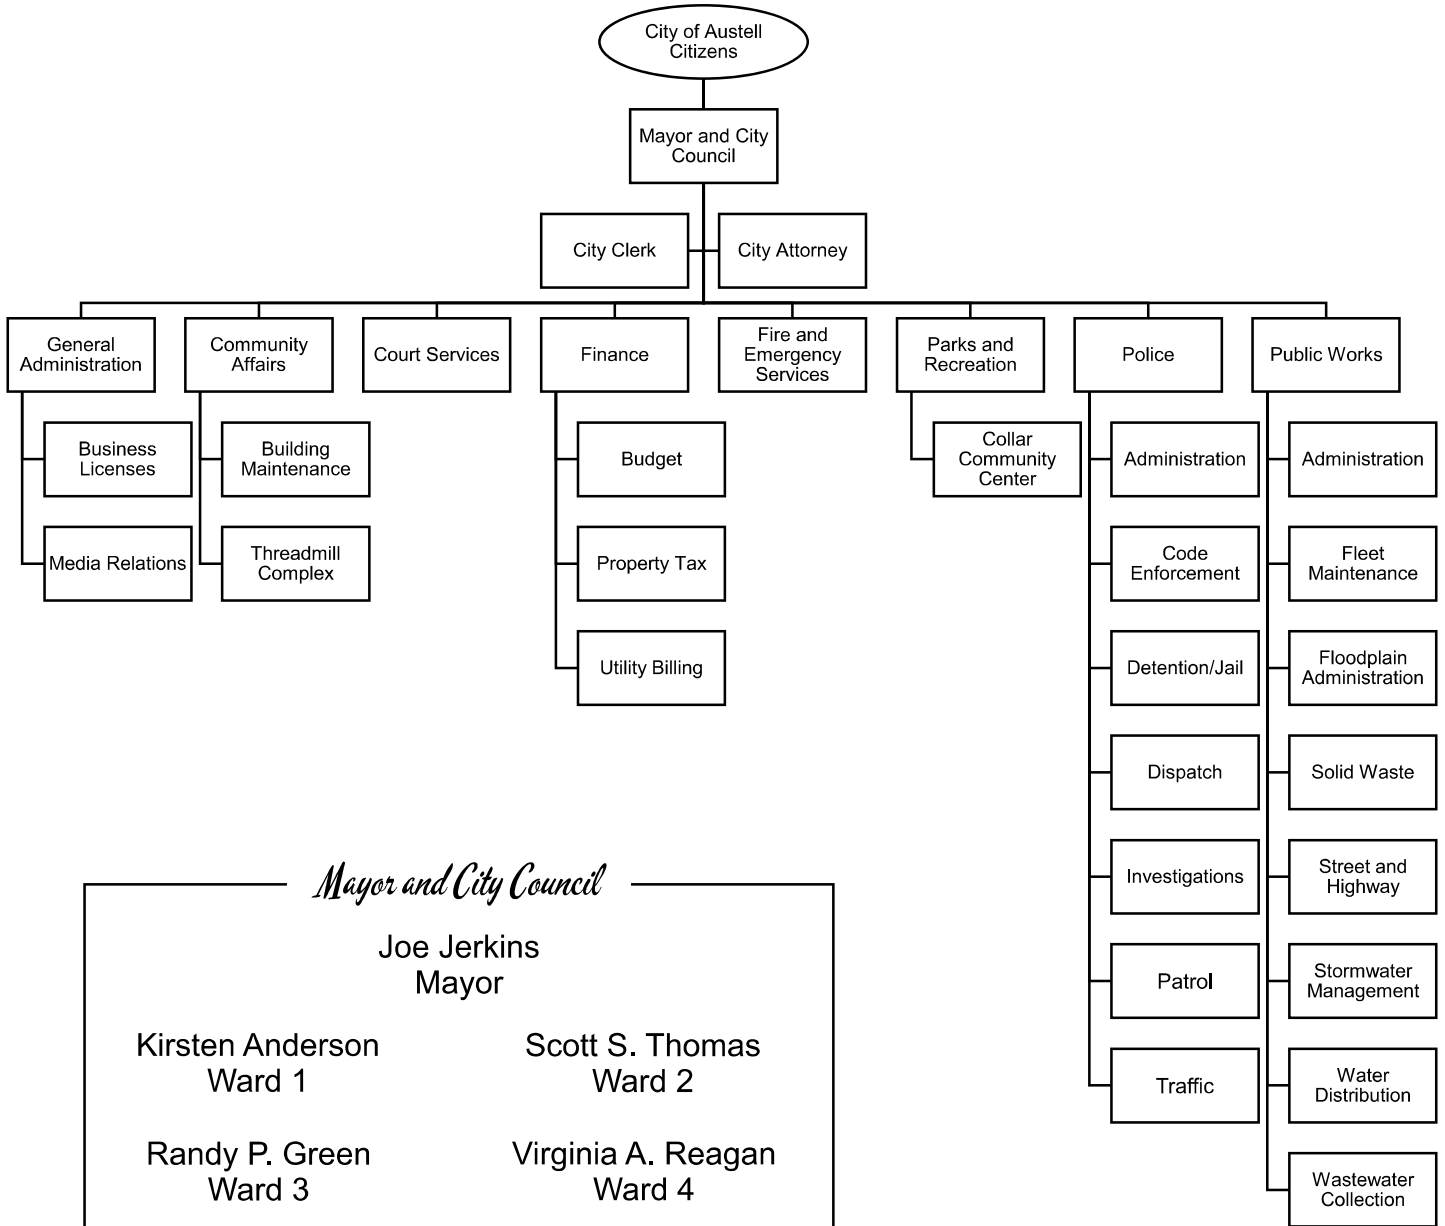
City of Austell Citizens

Mayor and City Council

City Clerk

City Attorney

General Administration

Business Licenses

Media Relations

Community Affairs

Building Maintenance

Threadmill Complex

Court Services

Finance

Budget

Property Tax

Utility Billing

Fire and Emergency Services

Parks and Recreation

Collar Community Center

Police

Administration

Code Enforcement

Detention/Jail

Dispatch

Investigations

Patrol

Traffic

Public Works

Administration

Fleet Maintenance

Floodplain Administration

Solid Waste

Street and Highway

Stormwater Management

Water Distribution

Wastewater Collection

Mayor and City Council

Joe Jerkins
Mayor

Kirsten Anderson
Ward 1

Scott S. Thomas
Ward 2

Randy P. Green
Ward 3

Virginia A. Reagan
Ward 4